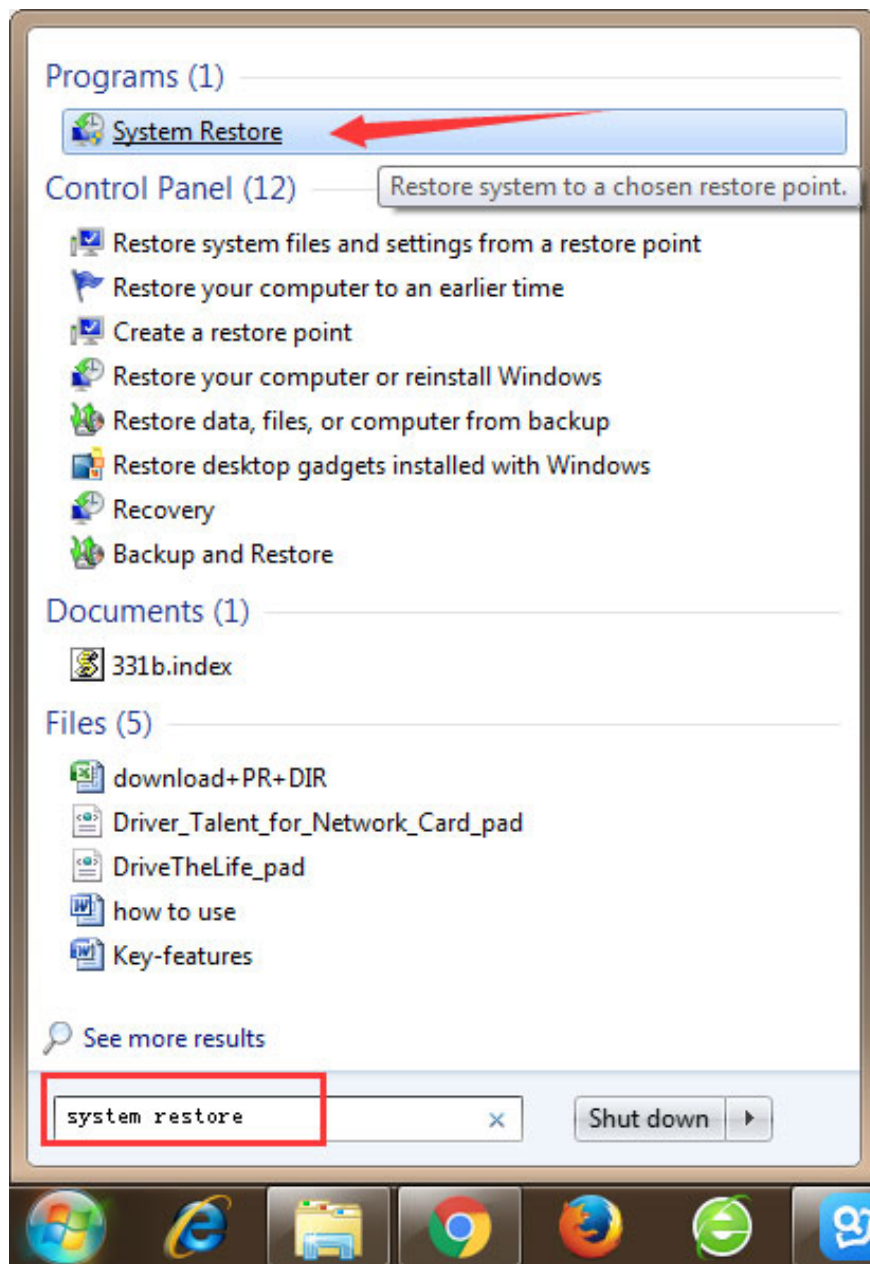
Programs (1)

System Restore

Control Panel (12)

Restore system to a chosen restore point.

Restore system files and settings from a restore point

Restore your computer to an earlier time

Create a restore point

Restore your computer or reinstall Windows

Restore data, files, or computer from backup

Restore desktop gadgets installed with Windows

Recovery

Backup and Restore

Documents (1)

331b.index

Files (5)

download+PR+DIR

Driver_Talent_for_Network_Card_pad

DriveTheLife_pad

how to use

Key-features

See more results

system restore

×

Shut down